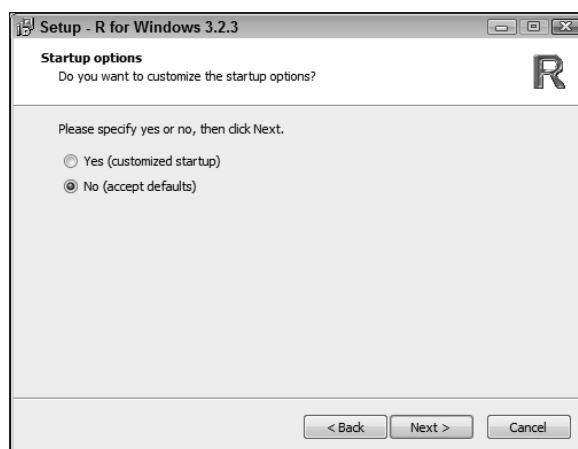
Setup - R for Windows 3.2.3

Startup options
Do you want to customize the startup options?

R

Please specify yes or no, then click Next.

Yes (customized startup)

No (accept defaults)

< Back
Next >
Cancel